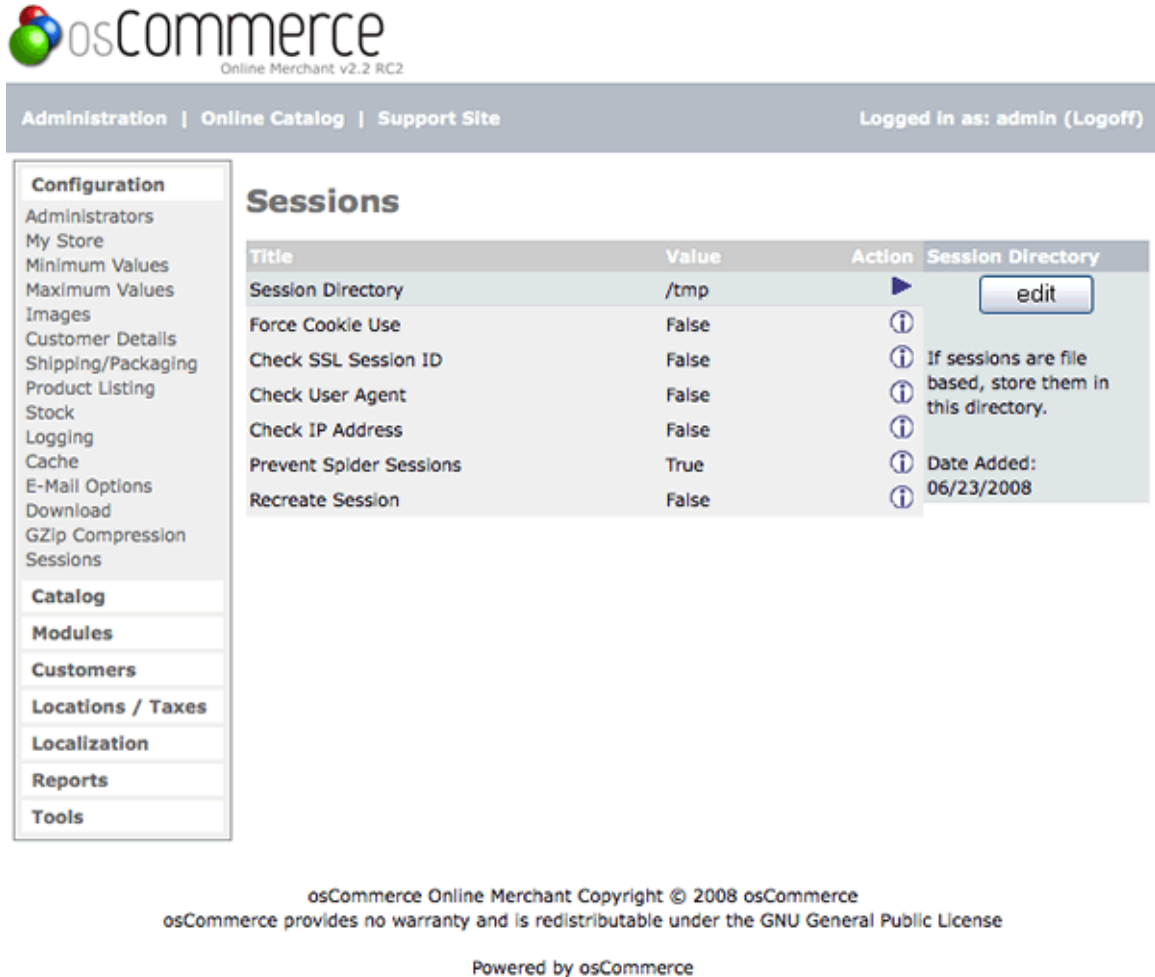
osCommerce
Online Merchant v2.2 RC2

Administration | Online Catalog | Support Site

Logged in as: admin (Logoff)

Configuration
Administrators
My Store
Minimum Values
Maximum Values
Images
Customer Details
Shipping/Packaging
Product Listing
Stock
Logging
Cache
E-Mail Options
Download
GZip Compression
Sessions
Catalog
Modules
Customers
Locations / Taxes
Localization
Reports
Tools

Sessions

| Title | Value | Action |
|---|---|---|
| Session Directory | /tmp | |
| Force Cookie Use | False | |
| Check SSL Session ID | False | |
| Check User Agent | False | |
| Check IP Address | False | |
| Prevent Spider Sessions | True | |
| Recreate Session | False | |

Session Directory
edit

If sessions are file based, store them in this directory.

Date Added:
06/23/2008

osCommerce Online Merchant Copyright © 2008 osCommerce
osCommerce provides no warranty and is redistributable under the GNU General Public License

Powered by osCommerce